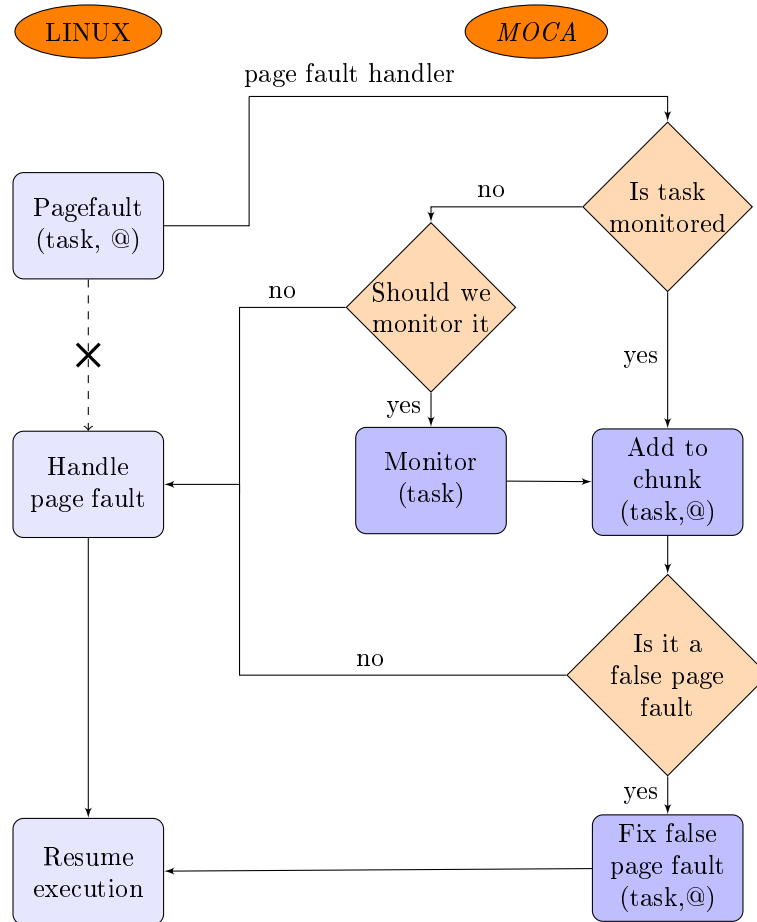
LINUX

MOCA

page fault handler

Pagefault (task, @)

Is task monitored

no

Should we monitor it

no

yes

yes

Handle page fault

Monitor (task)

Add to chunk (task,@)

Is it a false page fault

no

yes

Resume execution

Fix false page fault (task,@)